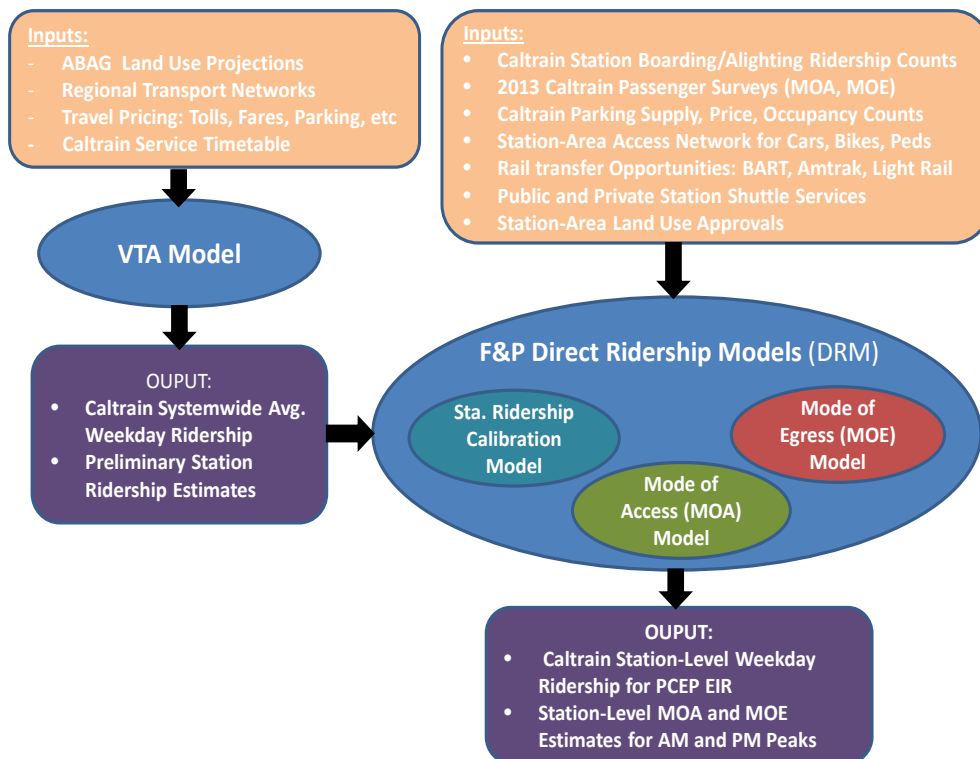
Inputs:
- ABAG Land Use Projections
- Regional Transport Networks
- Travel Pricing: Tolls, Fares, Parking, etc
- Caltrain Service Timetable

Inputs:
- Caltrain Station Boarding/Alighting Ridership Counts
- 2013 Caltrain Passenger Surveys (MOA, MOE)
- Caltrain Parking Supply, Price, Occupancy Counts
- Station-Area Access Network for Cars, Bikes, Peds
- Rail transfer Opportunities: BART, Amtrak, Light Rail
- Public and Private Station Shuttle Services
- Station-Area Land Use Approvals

VTA Model

OUPUT:
- Caltrain Systemwide Avg. Weekday Ridership
- Preliminary Station Ridership Estimates

F&P Direct Ridership Models (DRM)

Sta. Ridership Calibration Model

Mode of Egress (MOE) Model

Mode of Access (MOA) Model

OUPUT:
- Caltrain Station-Level Weekday Ridership for PCEP EIR
- Station-Level MOA and MOE Estimates for AM and PM Peaks